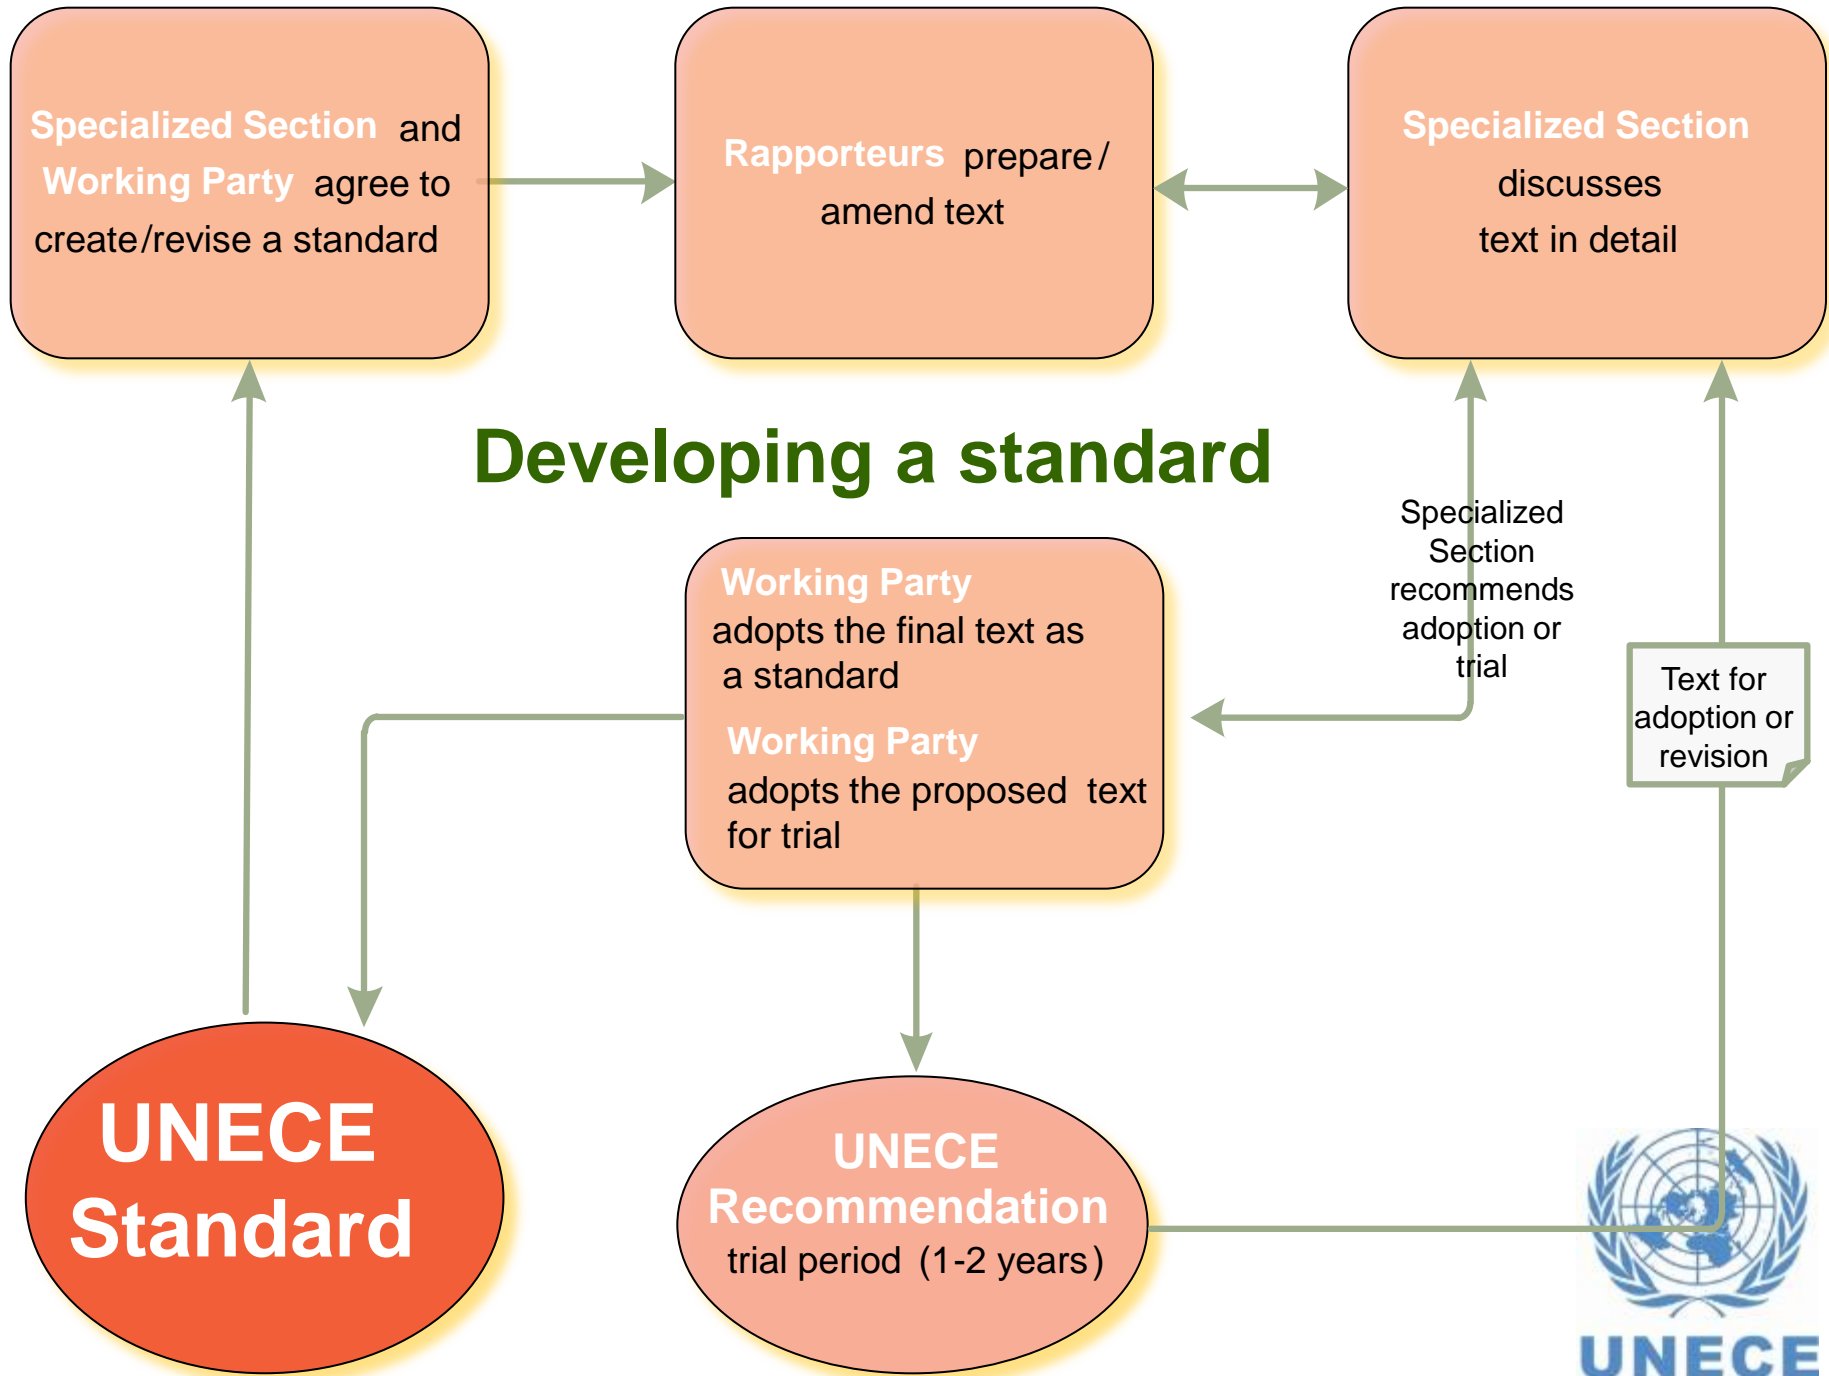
Specialized Section and Working Party agree to create/revise a standard

Rapporteurs prepare / amend text

Specialized Section discusses text in detail

Developing a standard

Specialized Section recommends adoption or trial

Text for adoption or revision

Working Party adopts the final text as a standard

Working Party adopts the proposed text for trial

UNECE Standard

UNECE Recommendation trial period (1-2 years)

UNECE